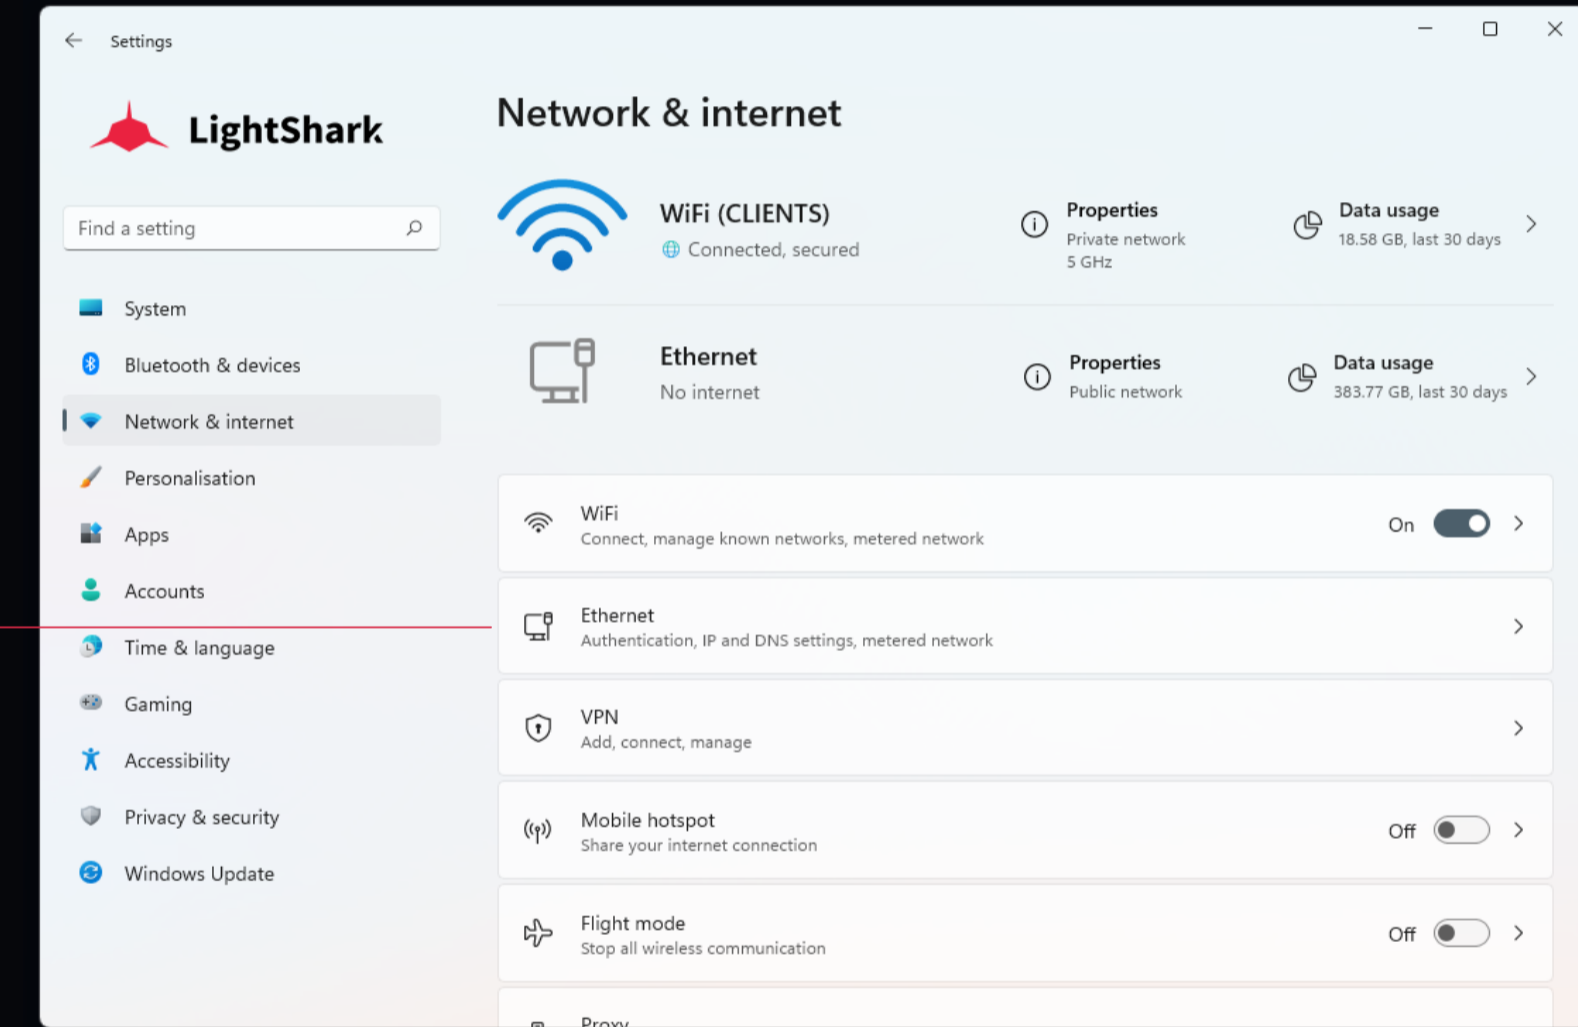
Settings

LightShark

Find a setting

System
Bluetooth & devices
Network & internet
Personalisation
Apps
Accounts
Time & language
Gaming
Accessibility
Privacy & security
Windows Update

Network & internet

WiFi (CLIENTS)
Connected, secured

Properties
Private network
5 GHz

Data usage
18.58 GB, last 30 days

Ethernet
No internet

Properties
Public network

Data usage
383.77 GB, last 30 days

WiFi
Connect, manage known networks, metered network
On

Ethernet
Authentication, IP and DNS settings, metered network

VPN
Add, connect, manage

Mobile hotspot
Share your internet connection
Off

Flight mode
Stop all wireless communication
Off

Proxy